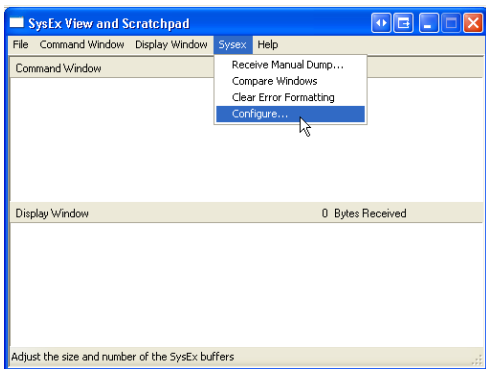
SysEx View and Scratchpad

File Command Window Display Window Sysex Help

Command Window

Receive Manual Dump...
Compare Windows
Clear Error Formatting
Configure...

Display Window 0 Bytes Received

Adjust the size and number of the SysEx buffers